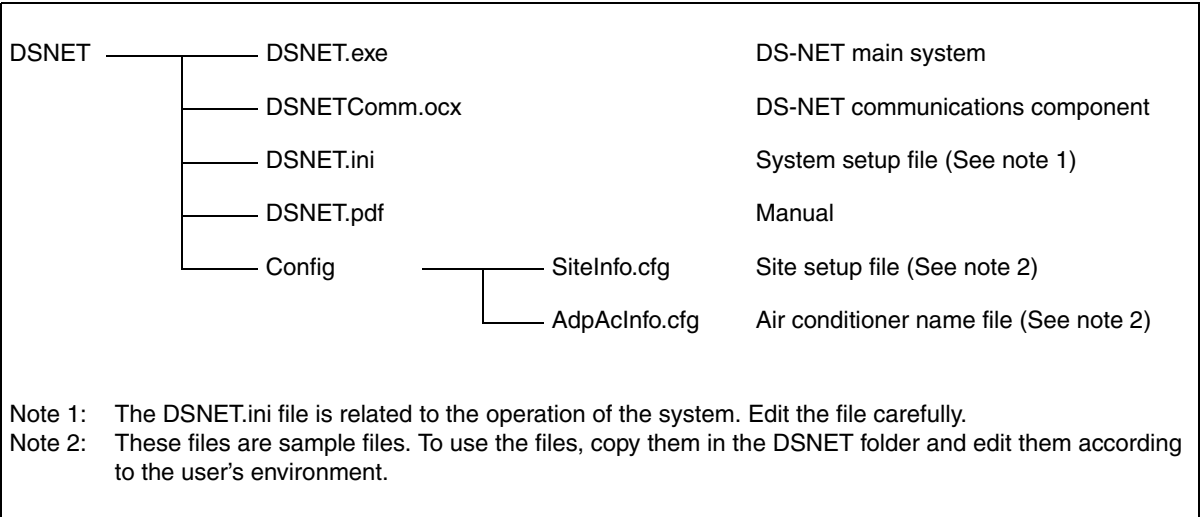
DSNET

DSNET.exe
DS-NET main system

DSNETComm.ocx
DS-NET communications component

DSNET.ini
System setup file (See note 1)

DSNET.pdf
Manual

Config

SiteInfo.cfg
Site setup file (See note 2)

AdpAcInfo.cfg
Air conditioner name file (See note 2)

Note 1: The DSNET.ini file is related to the operation of the system. Edit the file carefully.
Note 2: These files are sample files. To use the files, copy them in the DSNET folder and edit them according to the user's environment.